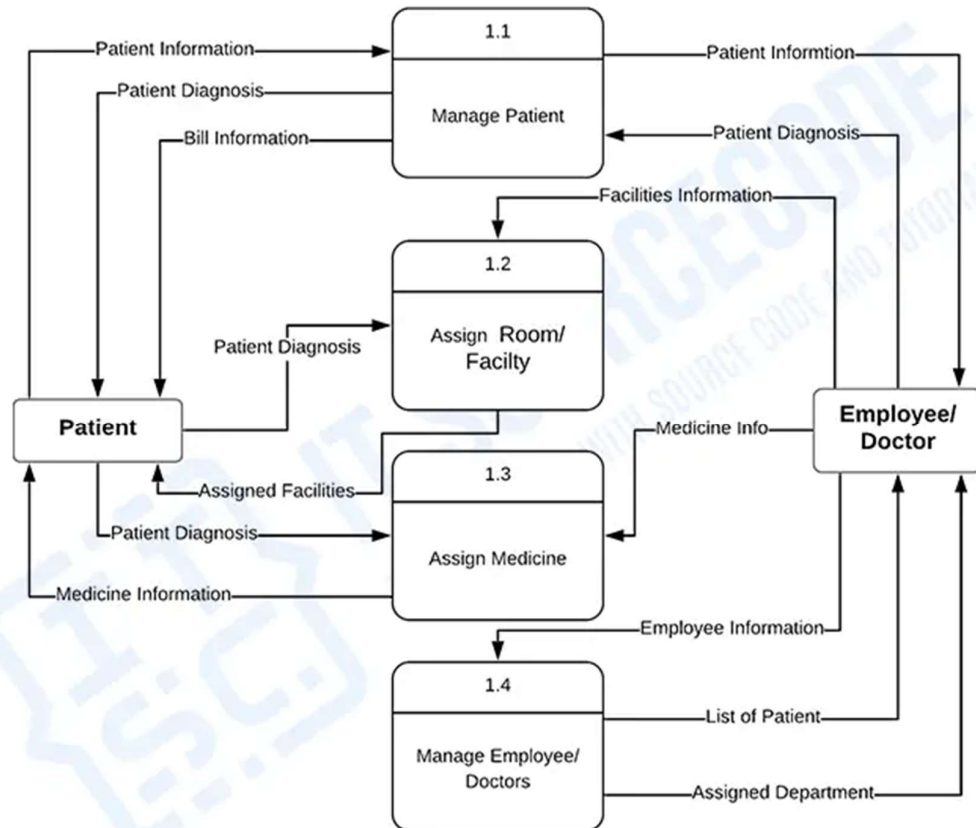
1.1

Manage Patient

1.2

Assign Room/ Facilty

1.3

Assign Medicine

1.4

Manage Employee/ Doctors

Patient

Employee/ Doctor

Patient Information

Patient Diagnosis

Bill Information

Patient Informtion

Patient Diagnosis

Facilities Information

Patient Diagnosis

Medicine Info

Assigned Facilities

Patient Diagnosis

Medicine Information

Employee Information

List of Patient

Assigned Department

ITSOURCECODE WITH SOURCE CODE AND TUTORIALS